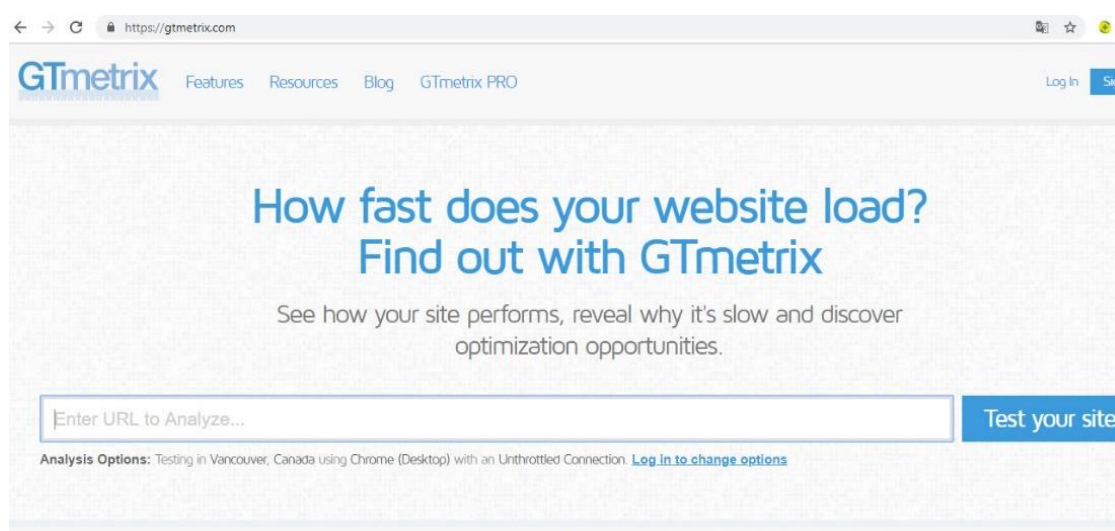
https://gtmetrix.com

GTmetrix Features Resources Blog GTmetrix PRO Log In Si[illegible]

How fast does your website load?
Find out with GTmetrix

See how your site performs, reveal why it's slow and discover optimization opportunities.

Enter URL to Analyze...

Test your site

Analysis Options: Testing in Vancouver, Canada using Chrome (Desktop) with an Unthrottled Connection. Log in to change options